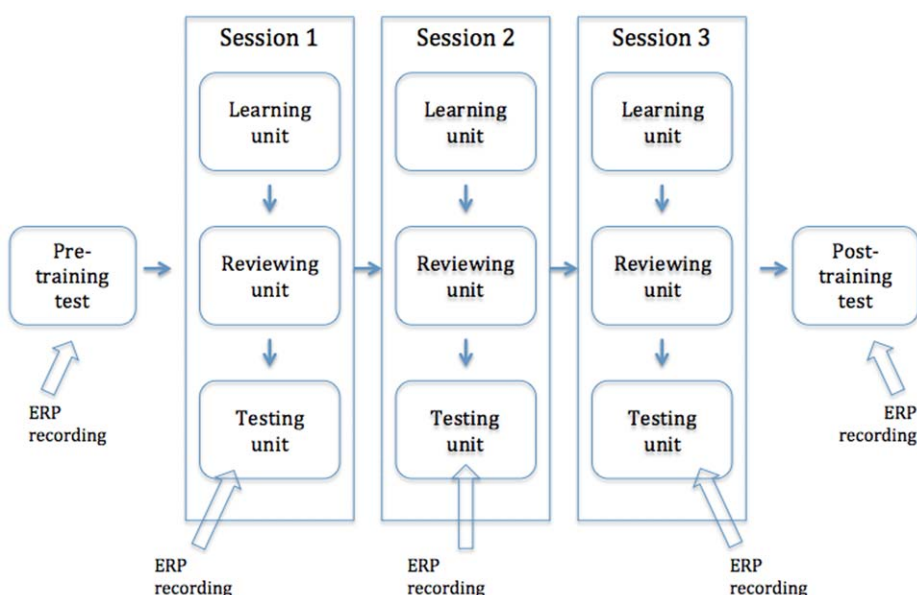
Pre-training test

ERP recording

Session 1

Learning unit

Reviewing unit

Testing unit

ERP recording

Session 2

Learning unit

Reviewing unit

Testing unit

ERP recording

Session 3

Learning unit

Reviewing unit

Testing unit

ERP recording

Post-training test

ERP recording